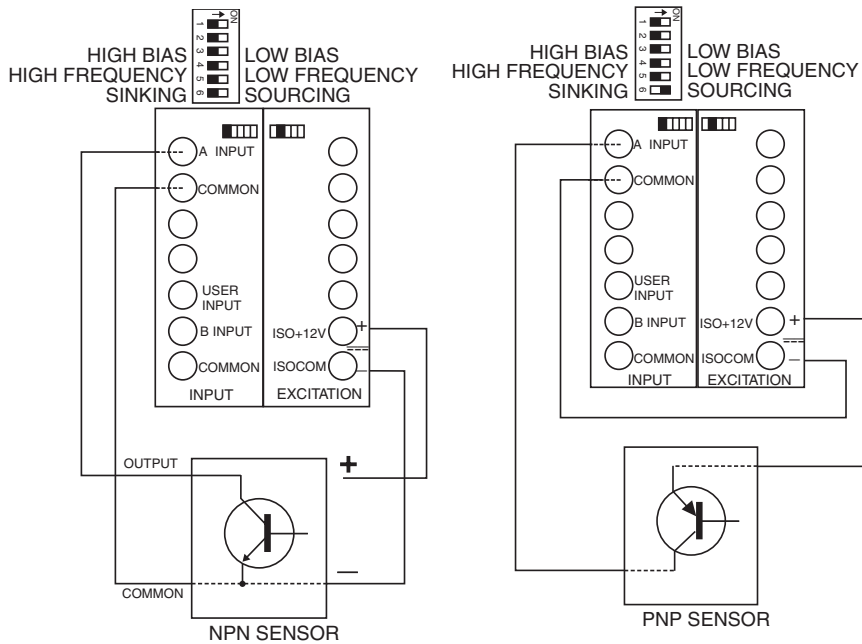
ON
1 2 3 4 5 6
HIGH BIAS
HIGH FREQUENCY
SINKING
LOW BIAS
LOW FREQUENCY
SOURCING

A INPUT
COMMON
USER INPUT
B INPUT
COMMON
INPUT
ISO+12V
ISOCOM
EXCITATION
+
OUTPUT
+
COMMON
—
NPN SENSOR

ON
1 2 3 4 5 6
HIGH BIAS
HIGH FREQUENCY
SINKING
LOW BIAS
LOW FREQUENCY
SOURCING

A INPUT
COMMON
USER INPUT
B INPUT
COMMON
INPUT
ISO+12V
ISOCOM
EXCITATION
+
–
PNP SENSOR